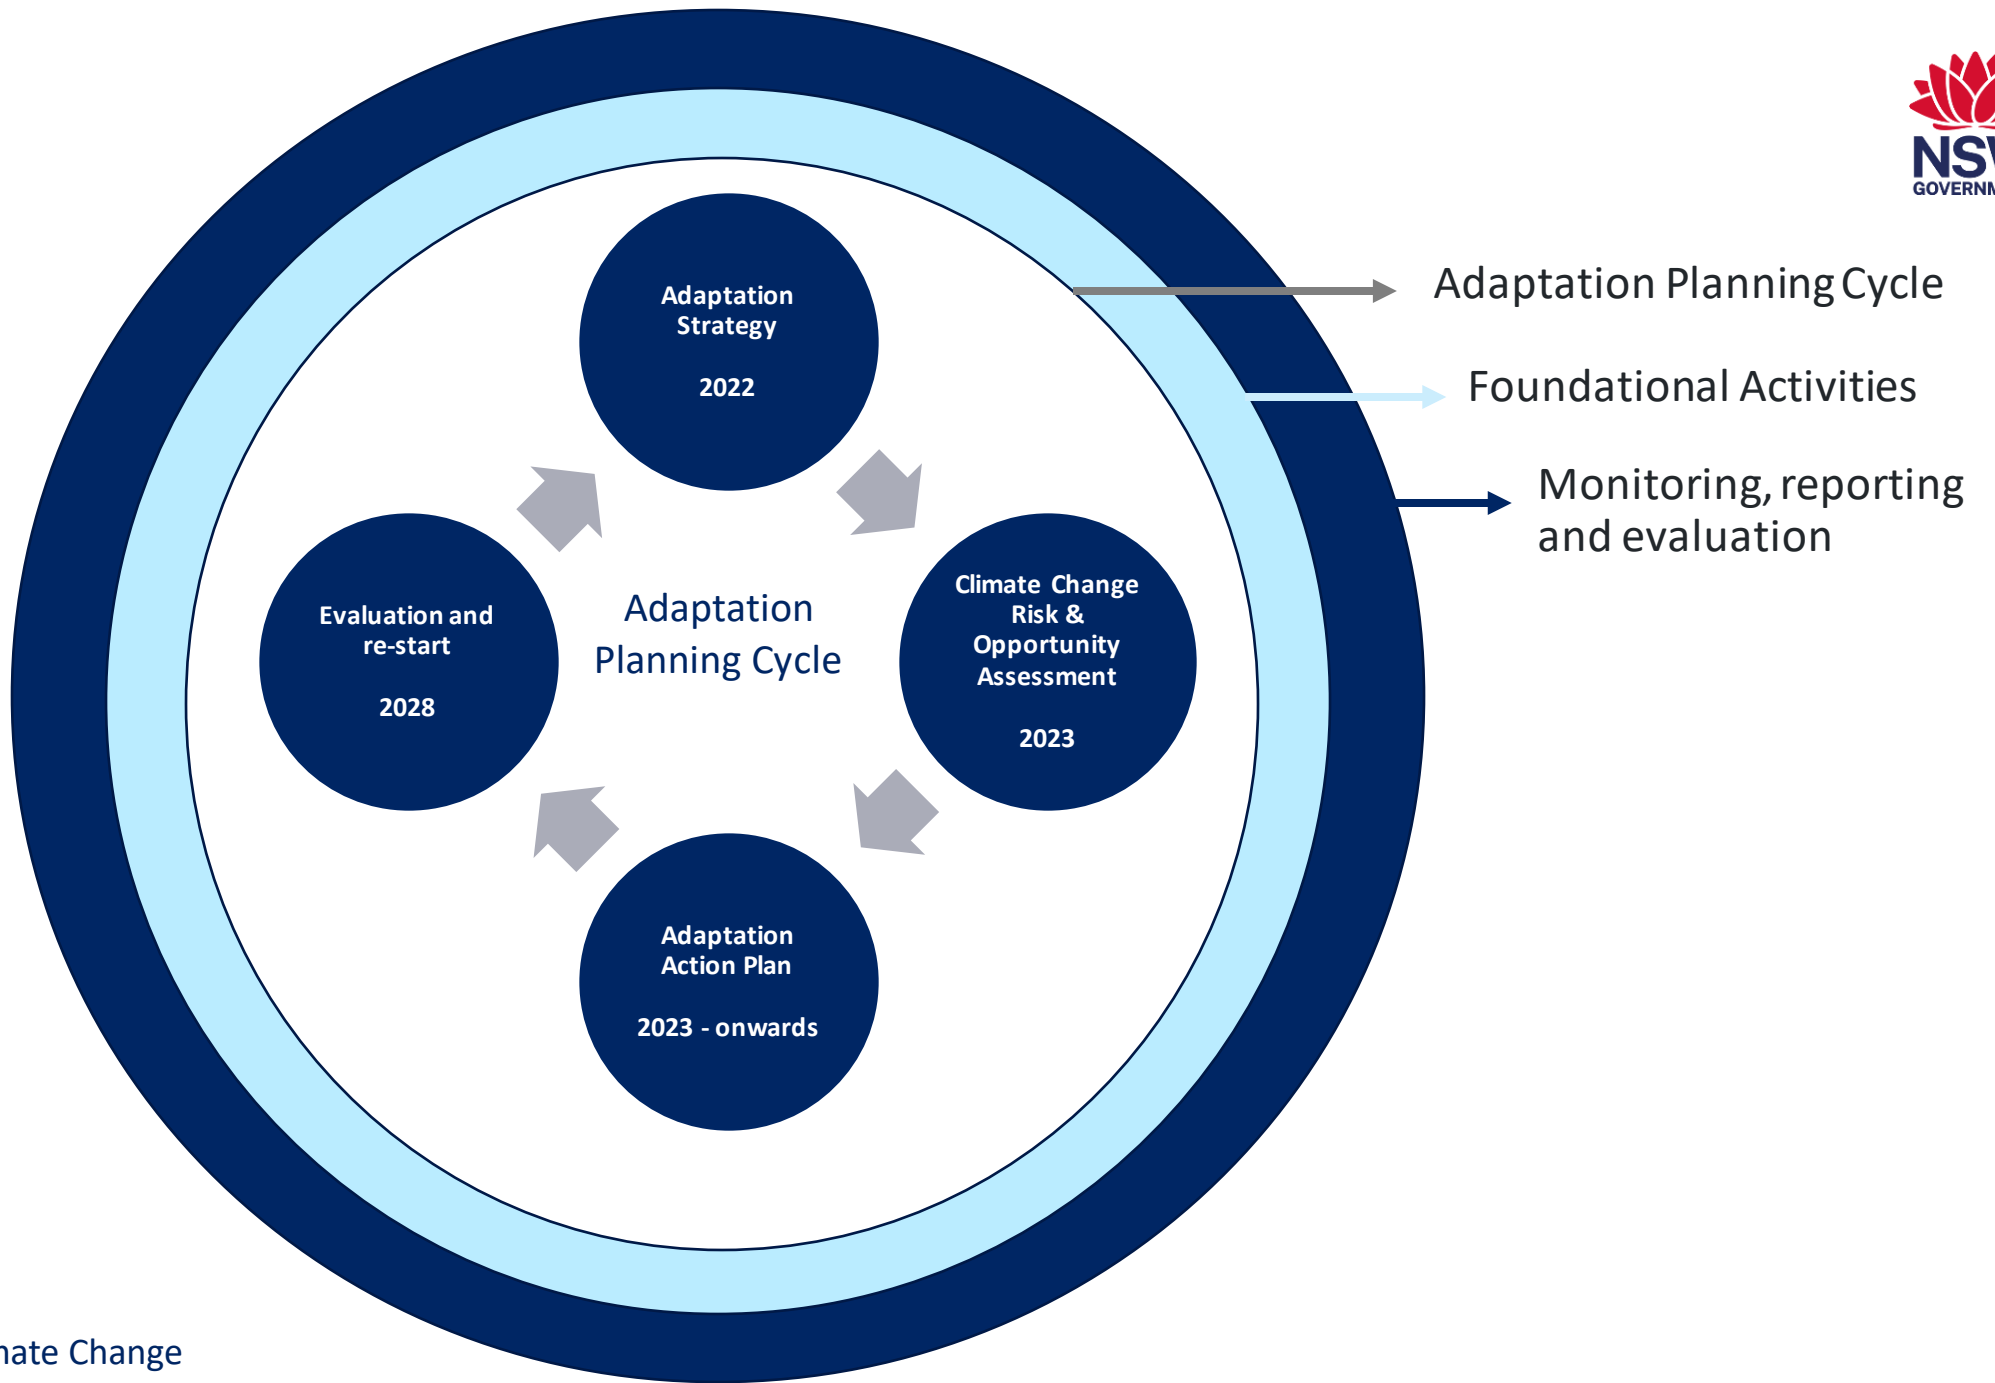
NSW
GOVERNM

Adaptation Planning Cycle

Foundational Activities

Monitoring, reporting and evaluation

Adaptation Strategy

2022

Climate Change Risk & Opportunity Assessment

2023

Adaptation Action Plan

2023 - onwards

Evaluation and re-start

2028

Adaptation Planning Cycle

nate Change